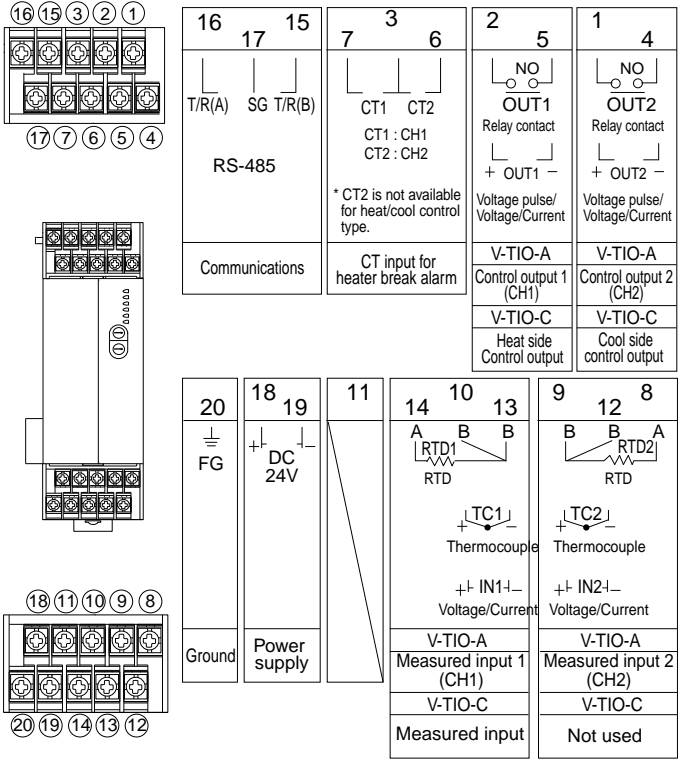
⑯⑮③②①
⑰⑦⑥⑤④

16 17 15
T/R(A) SG T/R(B)
RS-485
Communications

3
7 6
CT1 CT2
CT1 : CH1
CT2 : CH2
* CT2 is not available for heat/cool control type.
CT input for heater break alarm

2 5
NO
OUT1
Relay contact
+ OUT1 −
Voltage pulse/ Voltage/Current
V-TIO-A
Control output 1 (CH1)
V-TIO-C
Heat side Control output

1 4
NO
OUT2
Relay contact
+ OUT2 −
Voltage pulse/ Voltage/Current
V-TIO-A
Control output 2 (CH2)
V-TIO-C
Cool side control output

⑱⑪⑩⑨⑧
⑳⑲⑭⑬⑫

20
FG
Ground

18 19
+ −
DC 24V
Power supply

11

10
14 13
A B B
RTD1
RTD
TC1
+ −
Thermocouple
+ IN1 −
Voltage/Current
V-TIO-A
Measured input 1 (CH1)
V-TIO-C
Measured input

9 8
12
B B A
RTD2
RTD
TC2
+ −
Thermocouple
+ IN2 −
Voltage/Current
V-TIO-A
Measured input 2 (CH2)
V-TIO-C
Not used